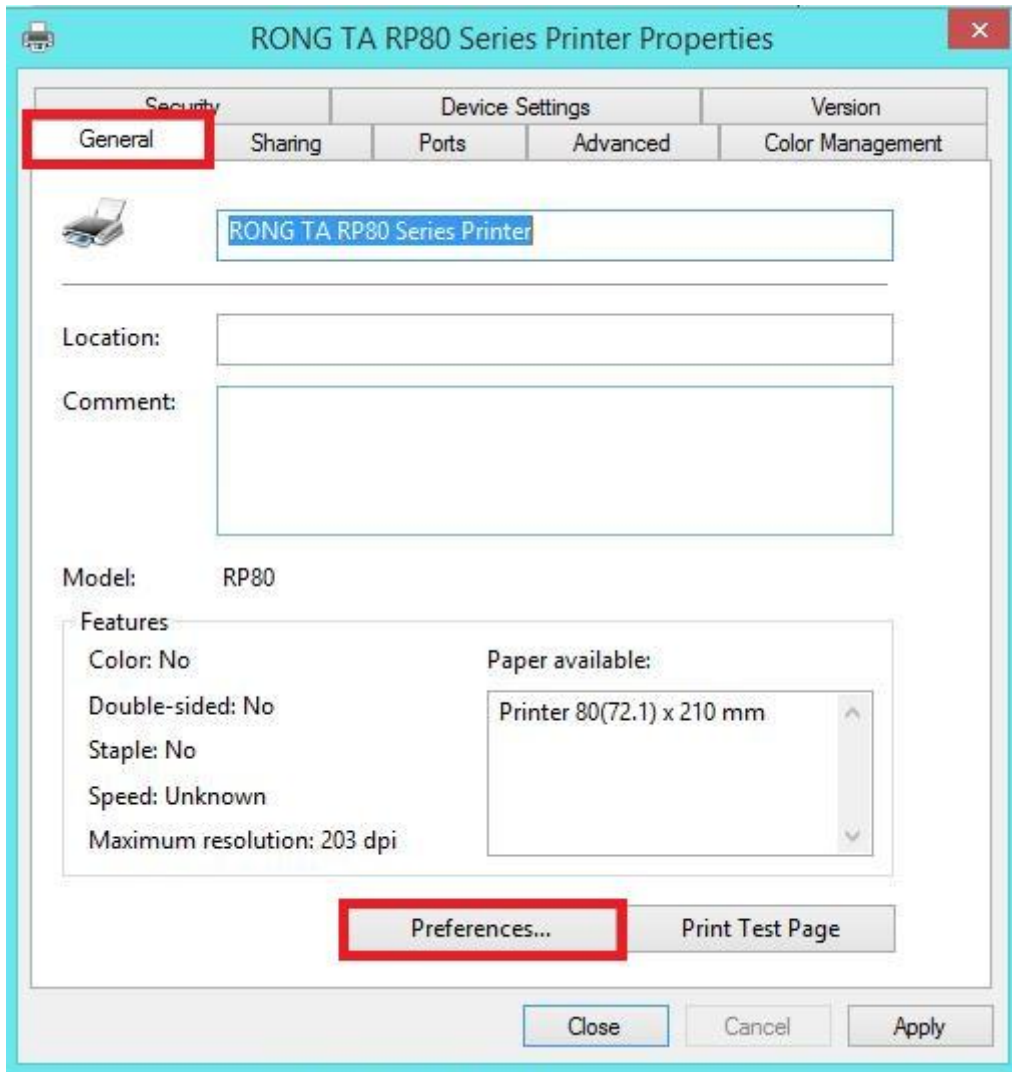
RONG TA RP80 Series Printer Properties

Security
Device Settings
Version
General
Sharing
Ports
Advanced
Color Management

RONG TA RP80 Series Printer

Location:

Comment:

Model: RP80

Features

Color: No

Double-sided: No

Staple: No

Speed: Unknown

Maximum resolution: 203 dpi

Paper available:

Printer 80(72.1) x 210 mm

Preferences...

Print Test Page

Close

Cancel

Apply